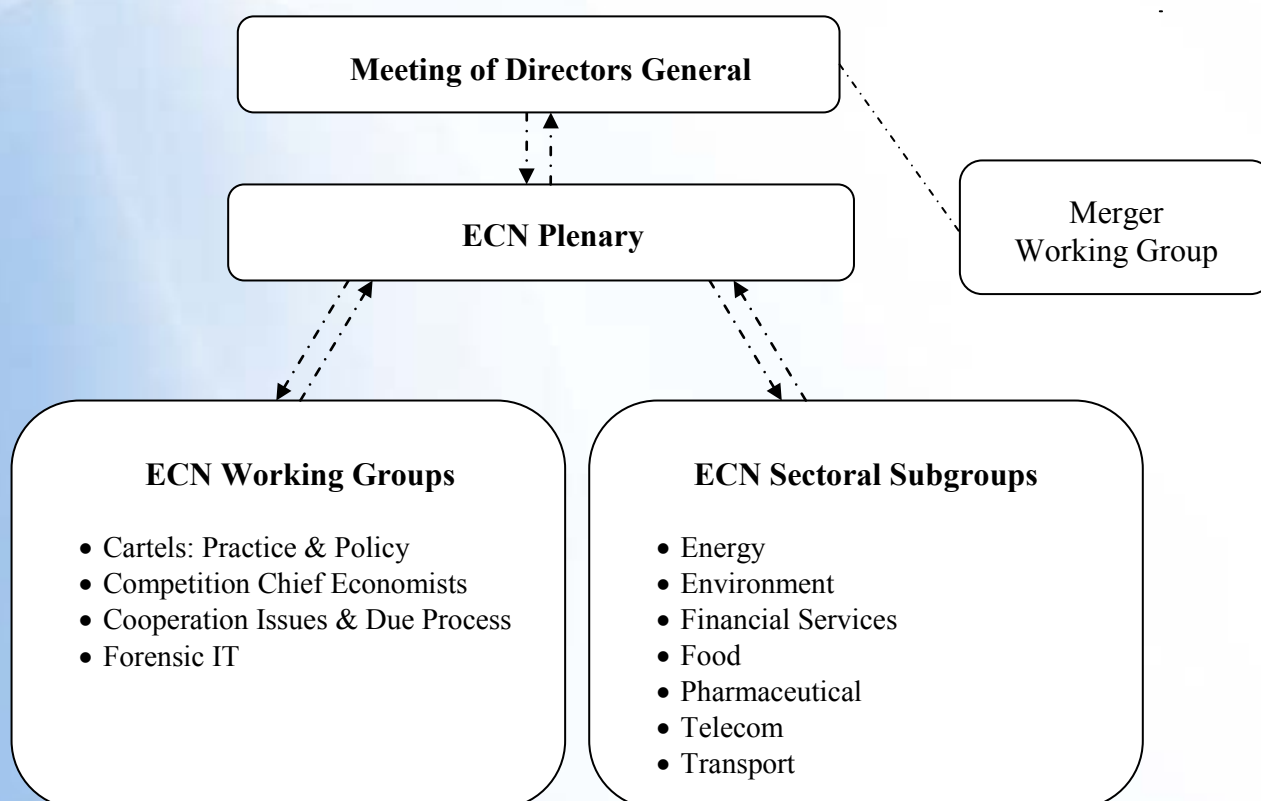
Meeting of Directors General

ECN Plenary

Merger Working Group

ECN Working Groups

- Cartels: Practice & Policy
- Competition Chief Economists
- Cooperation Issues & Due Process
- Forensic IT

ECN Sectoral Subgroups

- Energy
- Environment
- Financial Services
- Food
- Pharmaceutical
- Telecom
- Transport